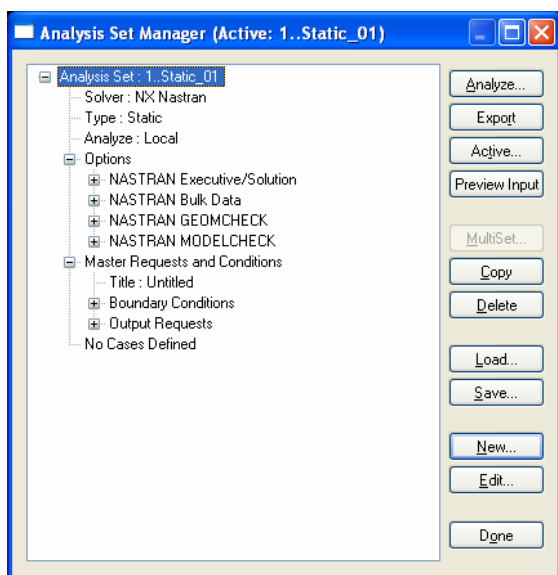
Analysis Set Manager (Active: 1..Static_01)

Analysis Set : 1..Static_01
Solver : NX Nastran
Type : Static
Analyze : Local
Options
NASTRAN Executive/Solution
NASTRAN Bulk Data
NASTRAN GEOMCHECK
NASTRAN MODELCHECK
Master Requests and Conditions
Title : Untitled
Boundary Conditions
Output Requests
No Cases Defined

Analyze...
Export
Active...
Preview Input
MultiSet...
Copy
Delete
Load...
Save...
New...
Edit...
Done